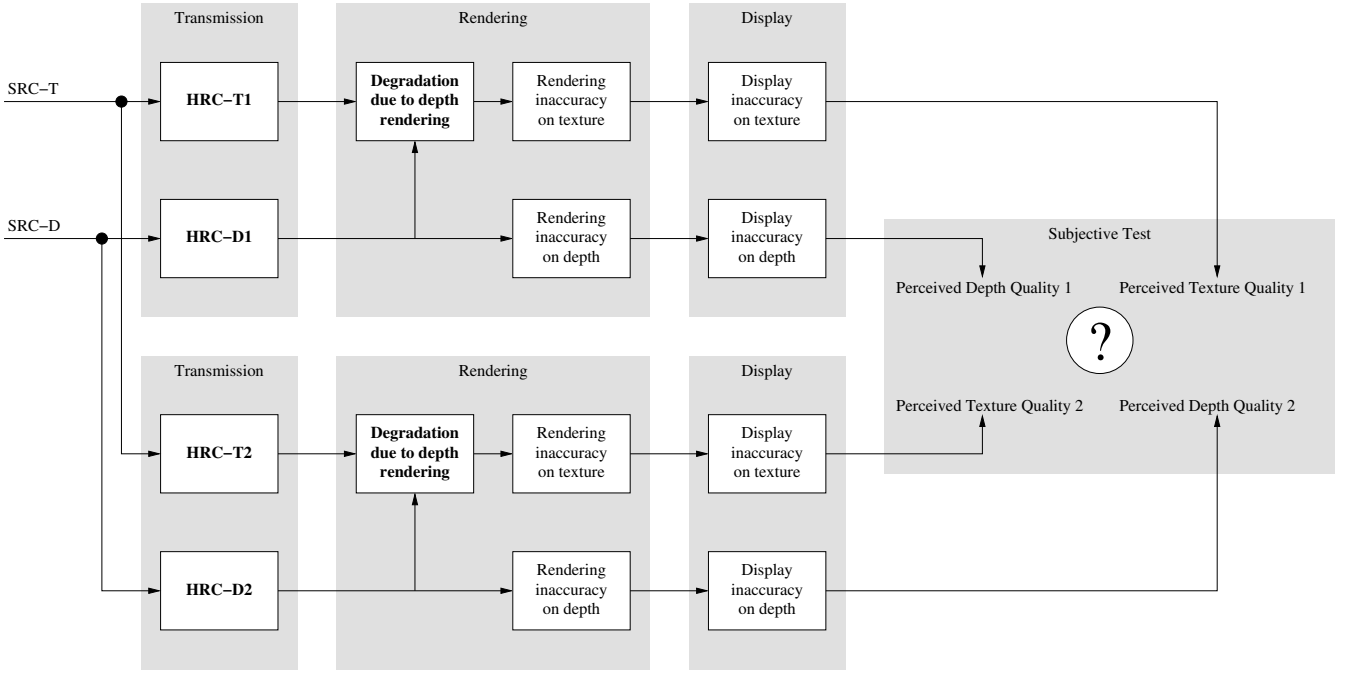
Transmission

Rendering

Display

SRC−T

HRC−T1

Degradation due to depth rendering

Rendering inaccuracy on texture

Display inaccuracy on texture

SRC−D

HRC−D1

Rendering inaccuracy on depth

Display inaccuracy on depth

Subjective Test

Perceived Depth Quality 1

Perceived Texture Quality 1

?

Perceived Texture Quality 2

Perceived Depth Quality 2

Transmission

Rendering

Display

HRC−T2

Degradation due to depth rendering

Rendering inaccuracy on texture

Display inaccuracy on texture

HRC−D2

Rendering inaccuracy on depth

Display inaccuracy on depth